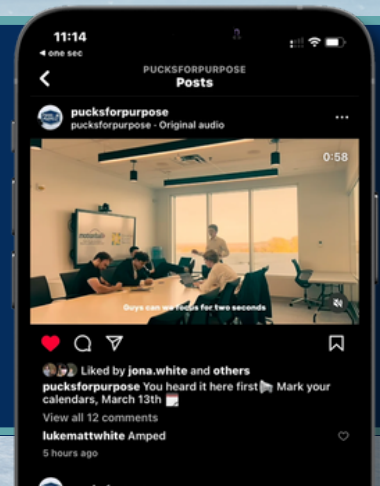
11:14
◂ one sec

PUCKSFORPURPOSE
Posts

pucksforpurpose
pucksforpurpose · Original audio

0:58

Guys can we focus for two seconds

Liked by jona.white and others

pucksforpurpose You heard it here first Mark your calendars, March 13th

View all 12 comments

lukemattwhite Amped

5 hours ago